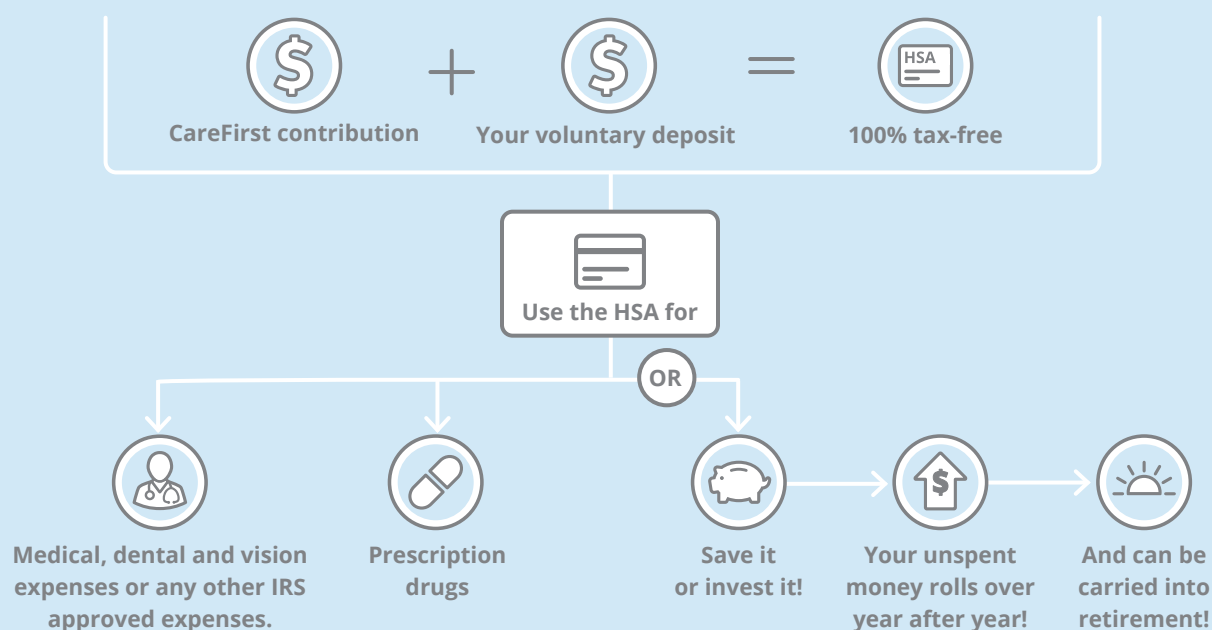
$

CareFirst contribution

+

$

Your voluntary deposit

=

HSA

100% tax-free

Use the HSA for

OR

Medical, dental and vision expenses or any other IRS approved expenses.

Prescription drugs

Save it or invest it!

$

Your unspent money rolls over year after year!

And can be carried into retirement!